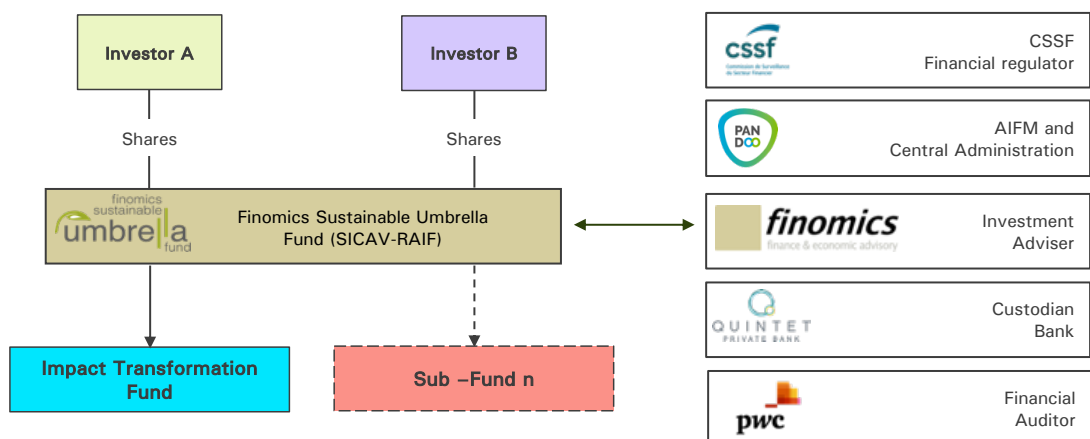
Investor A

Investor B

Shares

Shares

finomics sustainable umbrella fund

Finomics Sustainable Umbrella Fund (SICAV-RAIF)

Impact Transformation Fund

Sub –Fund n

cssf Commission de Surveillance du Secteur Financier

CSSF Financial regulator

PAN DOO

AIFM and Central Administration

finomics finance & economic advisory

Investment Adviser

QUINTET PRIVATE BANK

Custodian Bank

pwc

Financial Auditor